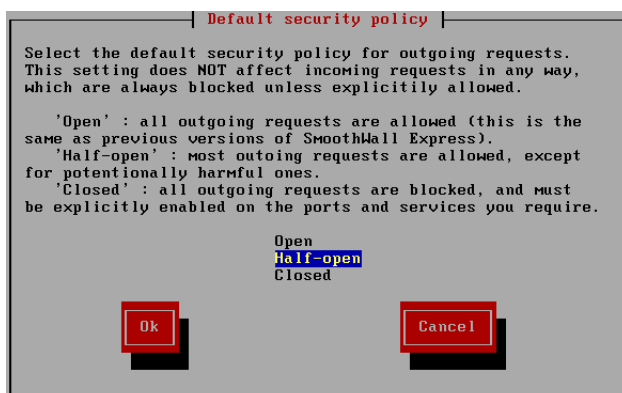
Default security policy

Select the default security policy for outgoing requests. This setting does NOT affect incoming requests in any way, which are always blocked unless explicitily allowed.

'Open' : all outgoing requests are allowed (this is the same as previous versions of SmoothWall Express).
'Half-open' : most outoing requests are allowed, except for potentionally harmful ones.
'Closed' : all outgoing requests are blocked, and must be explicitly enabled on the ports and services you require.

Open
Half-open
Closed

Ok

Cancel